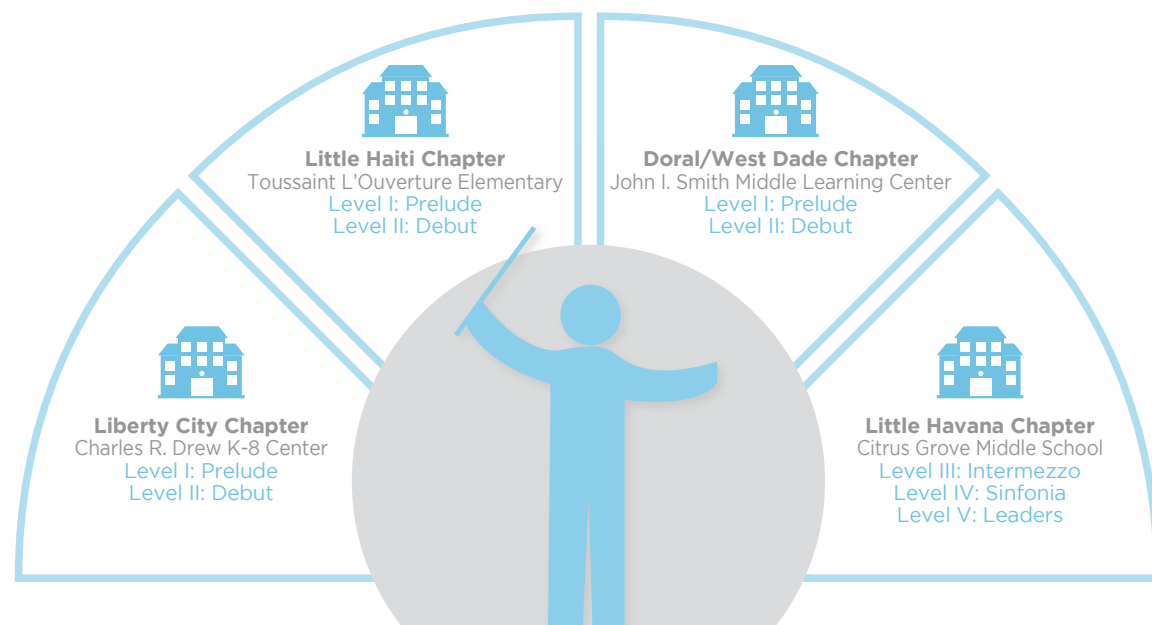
**Little Haiti Chapter**
Toussaint L'Ouverture Elementary
Level I: Prelude
Level II: Debut

**Doral/West Dade Chapter**
John I. Smith Middle Learning Center
Level I: Prelude
Level II: Debut

**Liberty City Chapter**
Charles R. Drew K-8 Center
Level I: Prelude
Level II: Debut

**Little Havana Chapter**
Citrus Grove Middle School
Level III: Intermezzo
Level IV: Sinfonia
Level V: Leaders